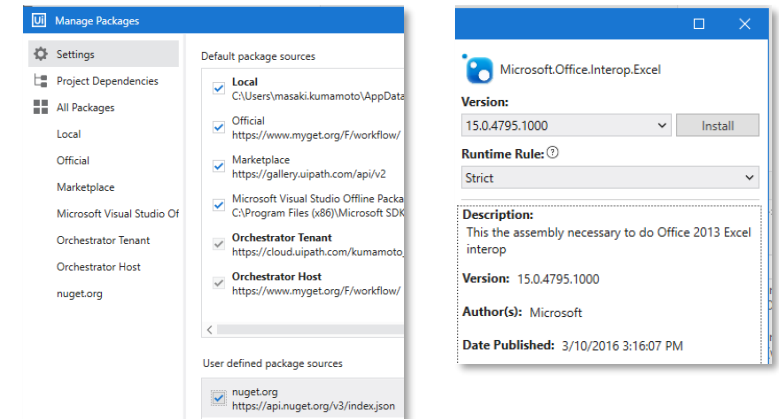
Ui Manage Packages

Settings
Project Dependencies
All Packages
Local
Official
Marketplace
Microsoft Visual Studio Of
Orchestrator Tenant
Orchestrator Host
nuget.org

Default package sources

Local
C:\Users\masaki.kumamoto\AppData

Official
https://www.myget.org/F/workflow/

Marketplace
https://gallery.uipath.com/api/v2

Microsoft Visual Studio Offline Packa
C:\Program Files (x86)\Microsoft SDK

Orchestrator Tenant
https://cloud.uipath.com/kumamoto_

Orchestrator Host
https://www.myget.org/F/workflow/

User defined package sources

nuget.org
https://api.nuget.org/v3/index.json

Microsoft.Office.Interop.Excel

Version:
15.0.4795.1000
Install

Runtime Rule:
Strict

Description:
This the assembly necessary to do Office 2013 Excel interop

Version: 15.0.4795.1000

Author(s): Microsoft

Date Published: 3/10/2016 3:16:07 PM